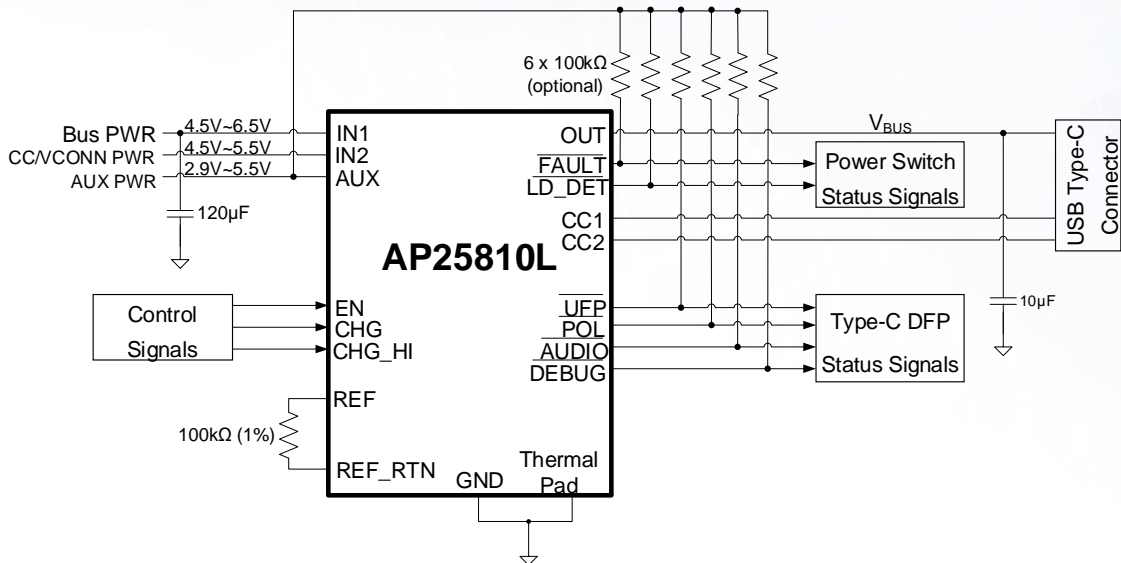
6 x 100kΩ (optional)

Bus PWR
4.5V~6.5V
CC/VCONN PWR
4.5V~5.5V
AUX PWR
2.9V~5.5V
120µF

IN1
IN2
AUX
OUT
$\overline{FAULT}$
$\overline{LD\_DET}$
CC1
CC2
AP25810L
EN
CHG
CHG_HI
$\overline{UFP}$
$\overline{POL}$
$\overline{AUDIO}$
$\overline{DEBUG}$
REF
REF_RTN
GND
Thermal Pad

$V_{BUS}$
Power Switch
Status Signals
USB Type-C Connector
10µF
Type-C DFP
Status Signals

Control
Signals

100kΩ (1%)